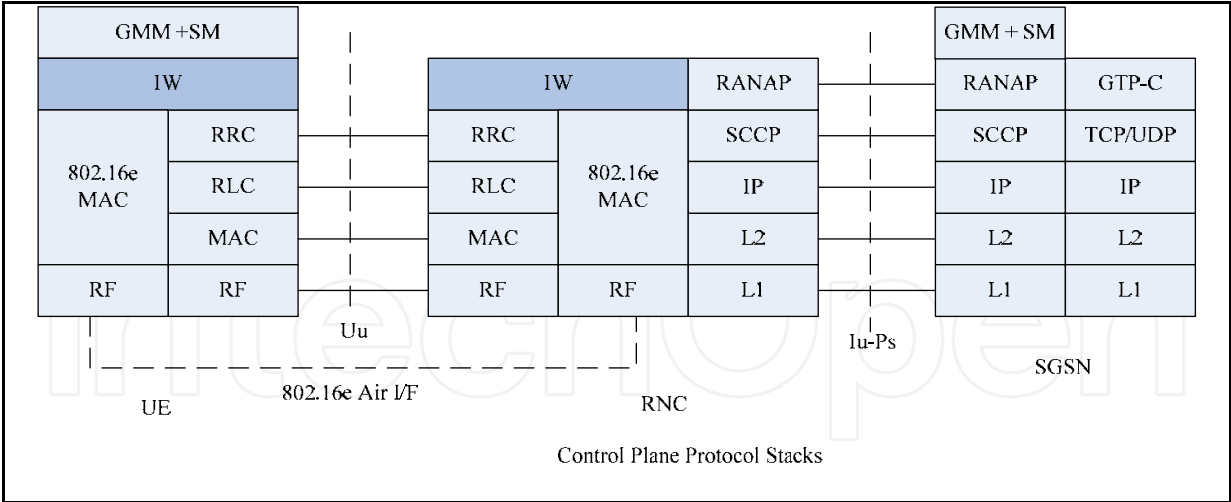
GMM +SM

IW

802.16e MAC

RRC

RLC

MAC

RF

RF

Uu

IW

RANAP

RRC

802.16e MAC

SCCP

RLC

IP

MAC

L2

RF

RF

L1

Iu-Ps

GMM + SM

RANAP

GTP-C

SCCP

TCP/UDP

IP

IP

L2

L2

L1

L1

UE

802.16e Air I/F

RNC

SGSN

Control Plane Protocol Stacks